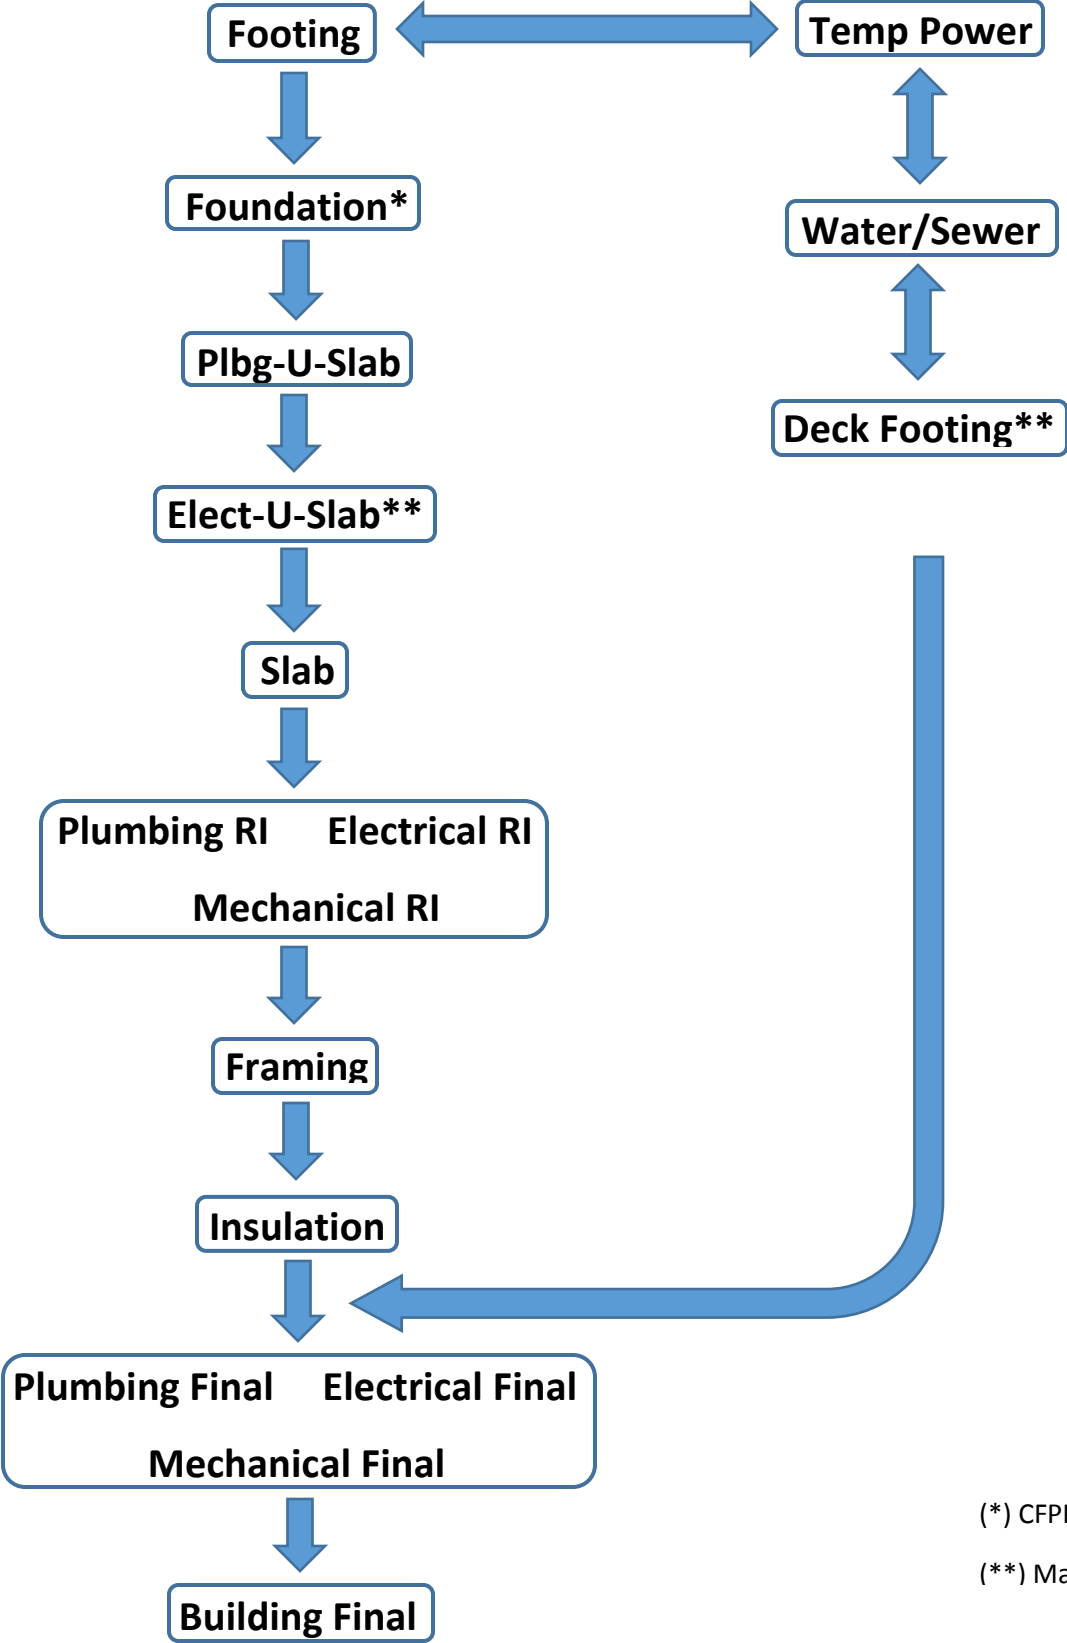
Footing

Temp Power

Foundation*

Water/Sewer

Plbg-U-Slab

Deck Footing**

Elect-U-Slab**

Slab

Plumbing RI Electrical RI

Mechanical RI

Framing

Insulation

Plumbing Final Electrical Final

Mechanical Final

Building Final

(*) CFP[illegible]

(**) Ma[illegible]